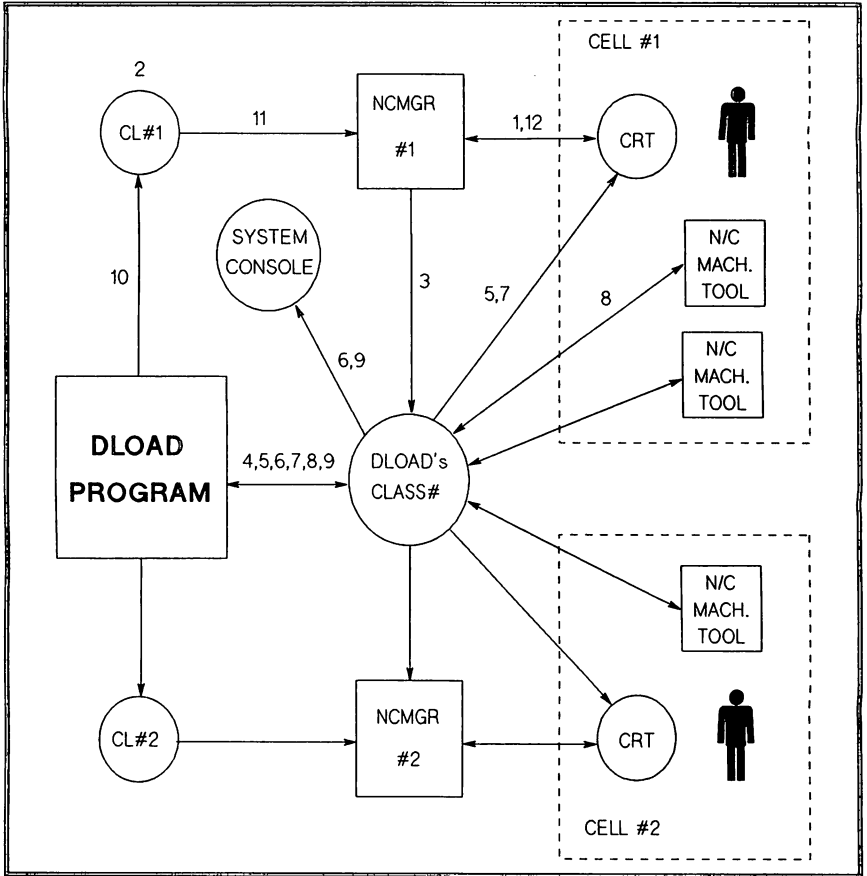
CELL #1

2

CL#1

11

NCMGR

#1

1,12

CRT

SYSTEM CONSOLE

10

3

5,7

8

N/C MACH. TOOL

N/C MACH. TOOL

6,9

DLOAD PROGRAM

4,5,6,7,8,9

DLOAD's CLASS#

N/C MACH. TOOL

CL#2

NCMGR

#2

CRT

CELL #2